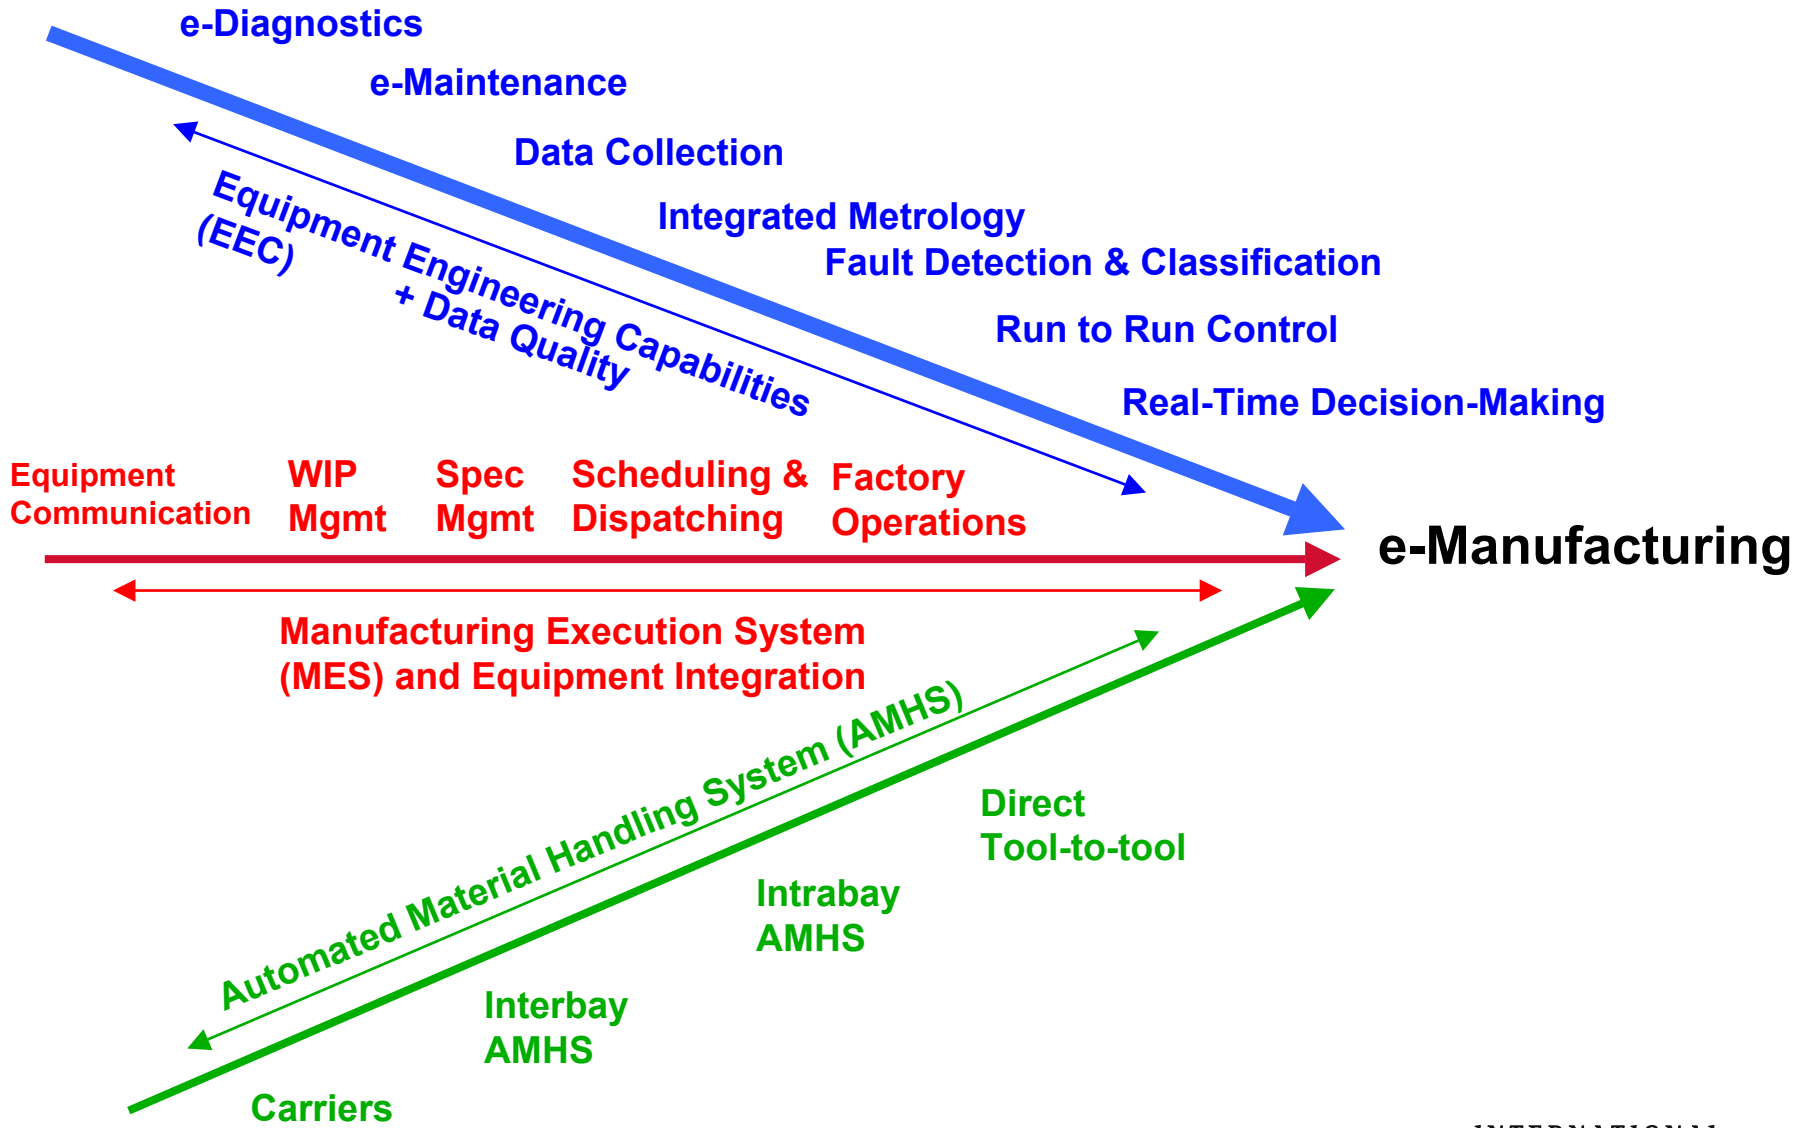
e-Diagnostics

e-Maintenance

Data Collection

Integrated Metrology

Fault Detection & Classification

Run to Run Control

Real-Time Decision-Making

Equipment Engineering Capabilities (EEC) + Data Quality

Equipment Communication

WIP Mgmt

Spec Mgmt

Scheduling & Dispatching

Factory Operations

e-Manufacturing

Manufacturing Execution System (MES) and Equipment Integration

Automated Material Handling System (AMHS)

Direct Tool-to-tool

Intrabay AMHS

Interbay AMHS

Carriers

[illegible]